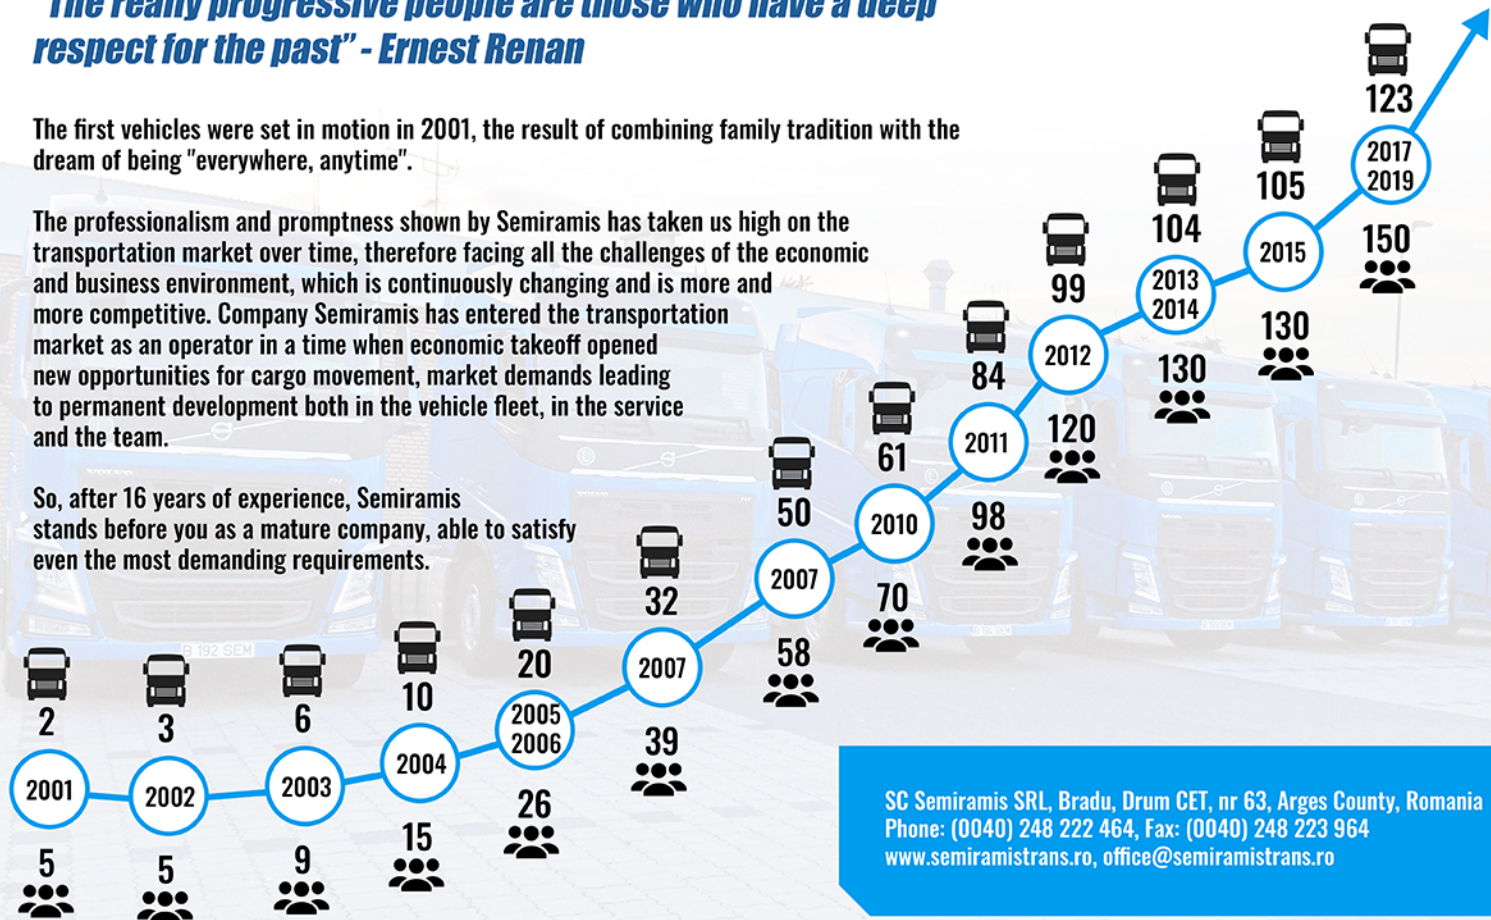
"The really progressive people are those who have a deep respect for the past" - Ernest Renan

The first vehicles were set in motion in 2001, the result of combining family tradition with the dream of being "everywhere, anytime".

The professionalism and promptness shown by Semiramis has taken us high on the transportation market over time, therefore facing all the challenges of the economic and business environment, which is continuously changing and is more and more competitive. Company Semiramis has entered the transportation market as an operator in a time when economic takeoff opened new opportunities for cargo movement, market demands leading to permanent development both in the vehicle fleet, in the service and the team.

So, after 16 years of experience, Semiramis stands before you as a mature company, able to satisfy even the most demanding requirements.

2
2001
5

3
2002
5

6
2003
9

10
2004
15

20
2005
2006
26

32
2007
39

50
2007
58

61
2010
70

84
2011
98

99
2012
120

104
2013
2014
130

105
2015
130

123
2017
2019
150

SC Semiramis SRL, Bradu, Drum CET, nr 63, Arges County, Romania
Phone: (0040) 248 222 464, Fax: (0040) 248 223 964
www.semiramistrans.ro, office@semiramistrans.ro